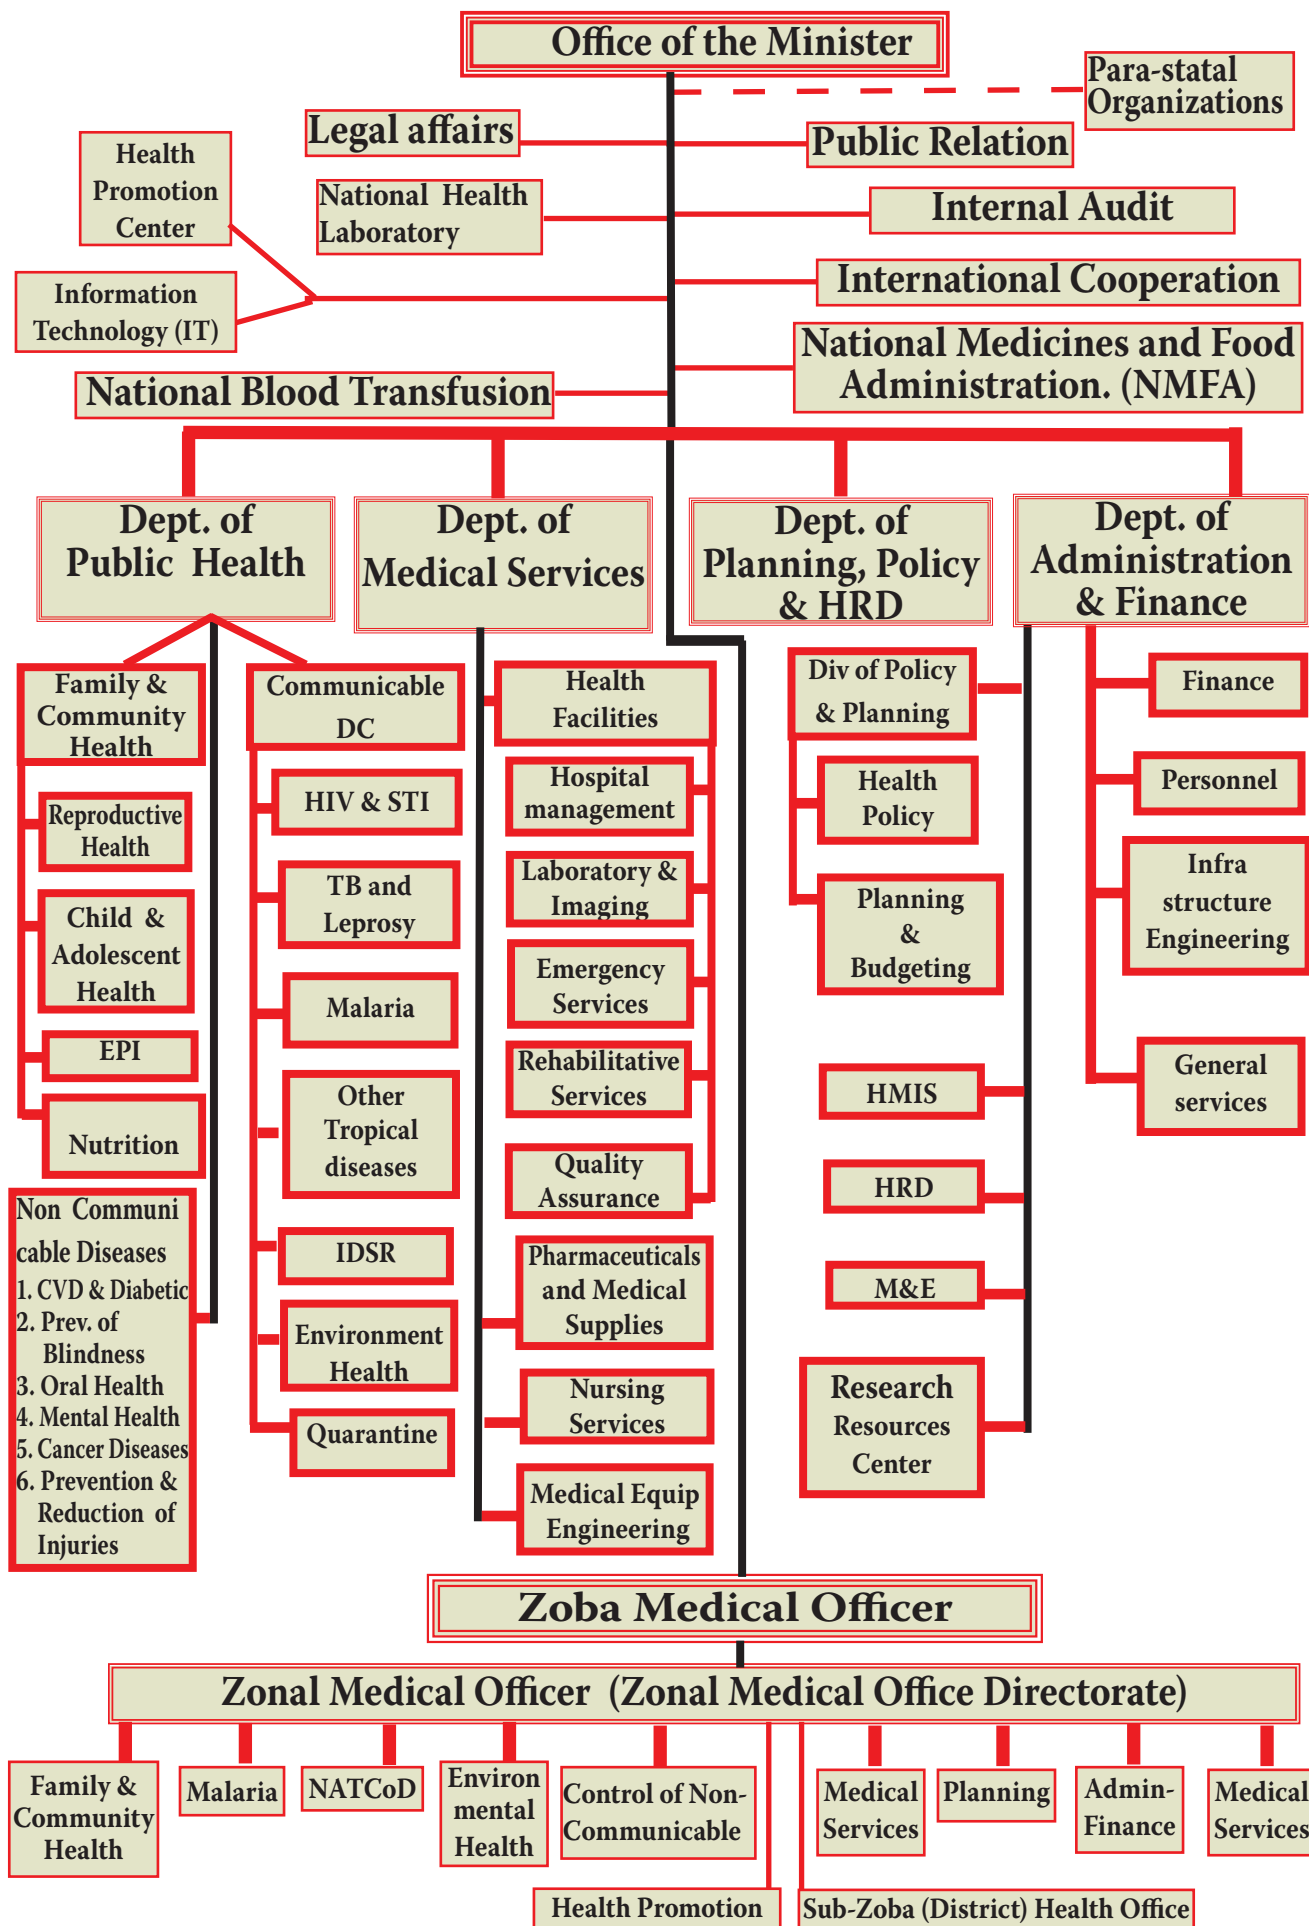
Office of the Minister

Para-statal Organizations

Legal affairs

Public Relation

Health Promotion Center

National Health Laboratory

Internal Audit

Information Technology (IT)

International Cooperation

National Medicines and Food Administration. (NMFA)

National Blood Transfusion

Dept. of Public Health

Dept. of Medical Services

Dept. of Planning, Policy & HRD

Dept. of Administration & Finance

Family & Community Health

Reproductive Health

Child & Adolescent Health

EPI

Nutrition

Non Communi cable Diseases
1. CVD & Diabetic
2. Prev. of Blindness
3. Oral Health
4. Mental Health
5. Cancer Diseases
6. Prevention & Reduction of Injuries

Communicable DC

HIV & STI

TB and Leprosy

Malaria

Other Tropical diseases

IDSR

Environment Health

Quarantine

Health Facilities

Hospital management

Laboratory & Imaging

Emergency Services

Rehabilitative Services

Quality Assurance

Pharmaceuticals and Medical Supplies

Nursing Services

Medical Equip Engineering

Div of Policy & Planning

Health Policy

Planning & Budgeting

HMIS

HRD

M&E

Research Resources Center

Finance

Personnel

Infra structure Engineering

General services

Zoba Medical Officer

Zonal Medical Officer (Zonal Medical Office Directorate)

Family & Community Health

Malaria

NATCoD

Environ mental Health

Control of Non-Communicable

Medical Services

Planning

Admin-Finance

Medical Services

Health Promotion

Sub-Zoba (District) Health Office